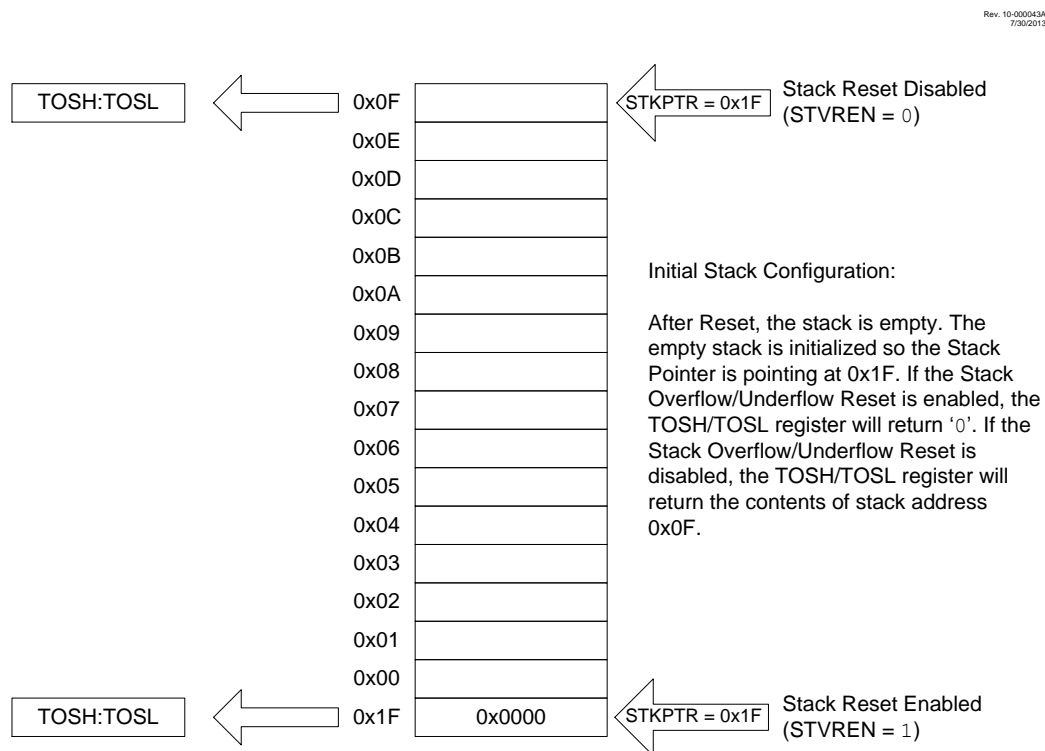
Rev. 10-000043A
7/30/2013

TOSH:TOSL

0x0F

STKPTR = 0x1F

Stack Reset Disabled (STVREN = 0)

0x0E
0x0D
0x0C
0x0B
0x0A
0x09
0x08
0x07
0x06
0x05
0x04
0x03
0x02
0x01
0x00

Initial Stack Configuration:

After Reset, the stack is empty. The empty stack is initialized so the Stack Pointer is pointing at 0x1F. If the Stack Overflow/Underflow Reset is enabled, the TOSH/TOSL register will return '0'. If the Stack Overflow/Underflow Reset is disabled, the TOSH/TOSL register will return the contents of stack address 0x0F.

TOSH:TOSL

0x1F

0x0000

STKPTR = 0x1F

Stack Reset Enabled (STVREN = 1)